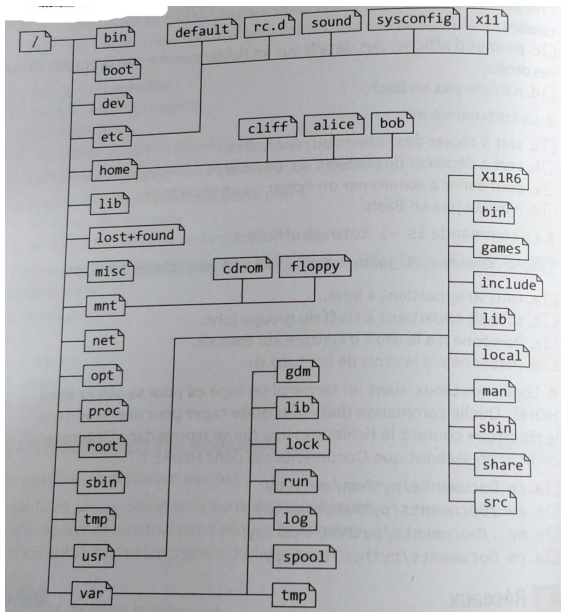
/
bin
boot
dev
etc
home
lib
lost+found
misc
mnt
net
opt
proc
root
sbin
tmp
usr
var

default
rc.d
sound
sysconfig
X11

cliff
alice
bob

cdrom
floppy

gdm
lib
lock
run
log
spool
tmp

X11R6
bin
games
include
lib
local
man
sbin
share
src